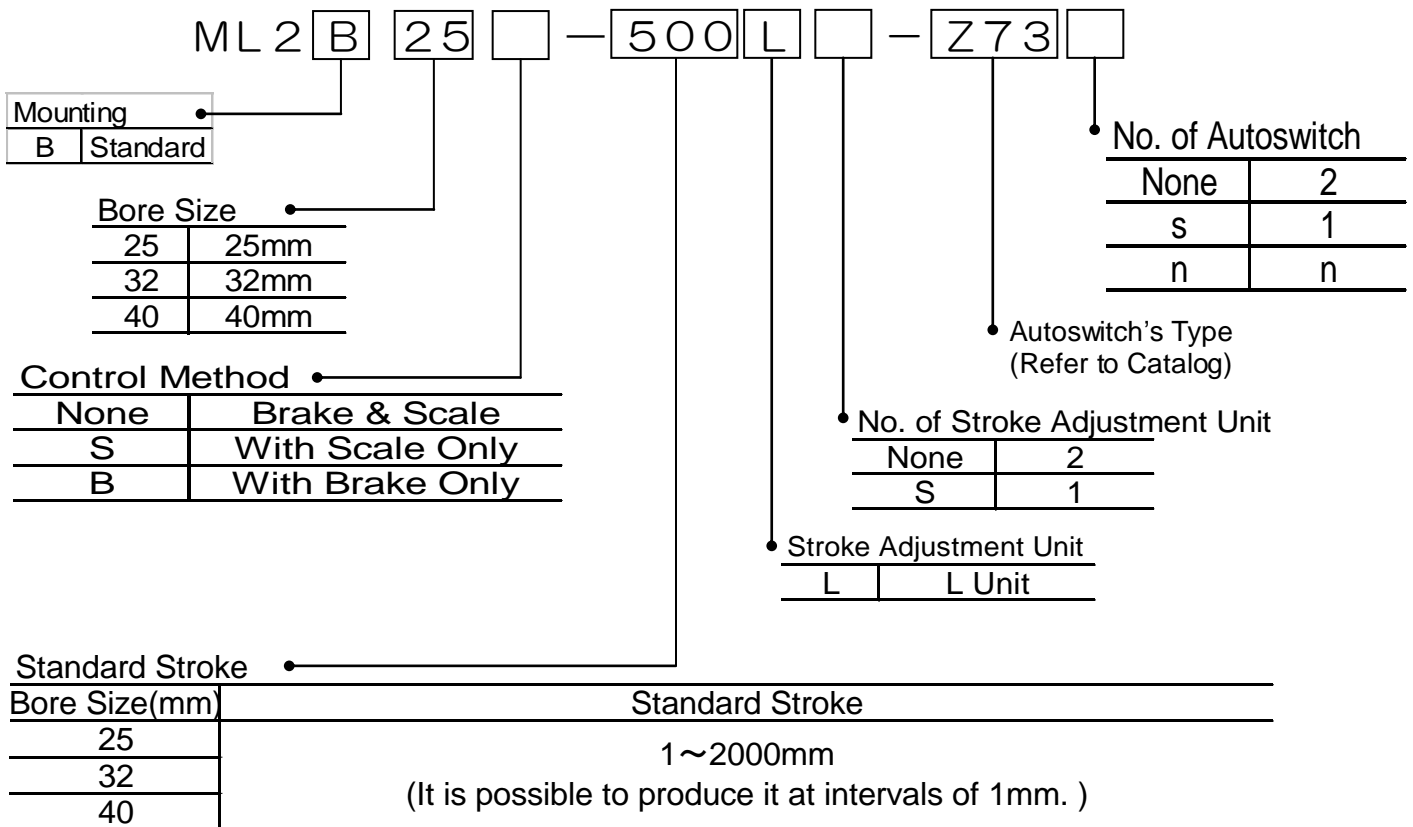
ML2 B 25 [ ] — 500 L [ ] — Z73 [ ]

| Mounting | |
|---|---|
| B | Standard |

Bore Size

| | |
|---|---|
| 25 | 25mm |
| 32 | 32mm |
| 40 | 40mm |

Control Method

| | |
|---|---|
| None | Brake & Scale |
| S | With Scale Only |
| B | With Brake Only |

No. of Autoswitch

| | |
|---|---|
| None | 2 |
| s | 1 |
| n | n |

Autoswitch's Type
(Refer to Catalog)

No. of Stroke Adjustment Unit

| | |
|---|---|
| None | 2 |
| S | 1 |

Stroke Adjustment Unit

| | |
|---|---|
| L | L Unit |

Standard Stroke

| Bore Size(mm) | Standard Stroke |
|---|---|
| 25 | 1～2000mm (It is possible to produce it at intervals of 1mm. ) |
| 32 | |
| 40 | |